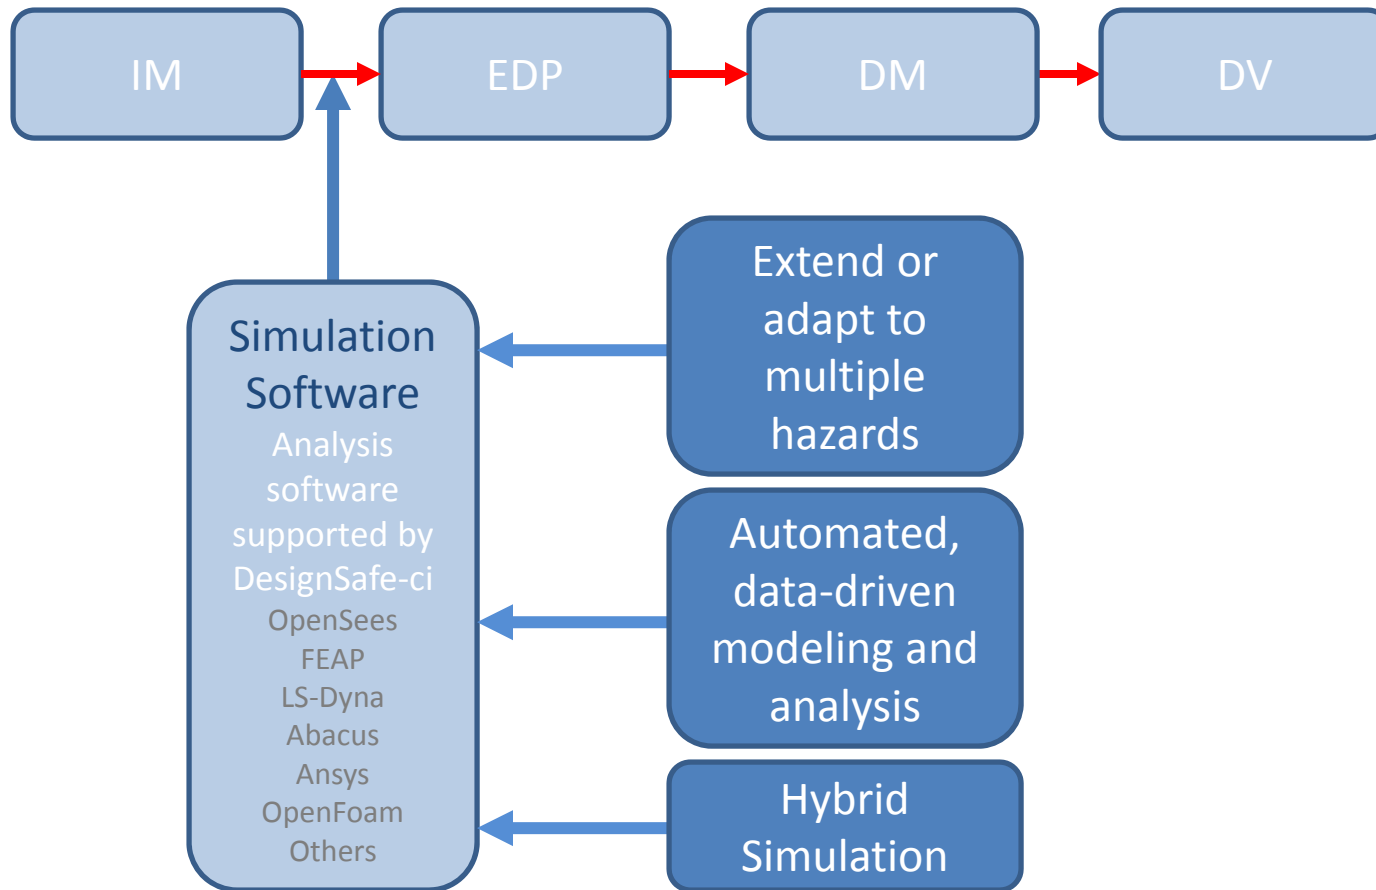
IM

EDP

DM

DV

Simulation Software

Analysis software supported by DesignSafe-ci

OpenSees
FEAP
LS-Dyna
Abacus
Ansys
OpenFoam
Others

Extend or adapt to multiple hazards

Automated, data-driven modeling and analysis

Hybrid Simulation